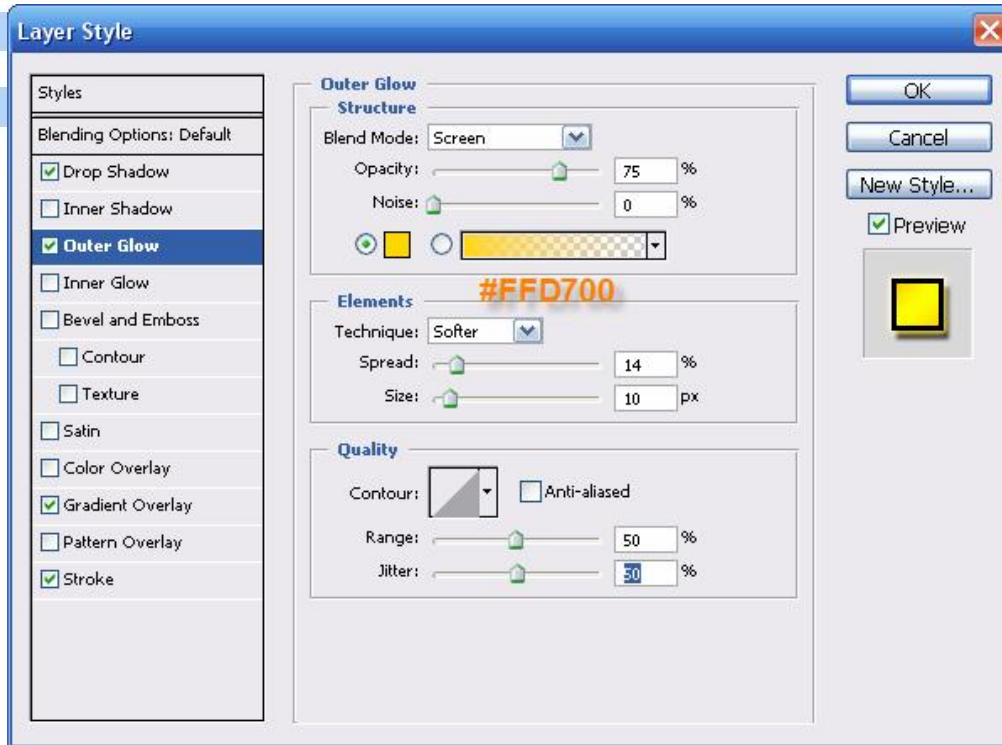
Layer Style

Styles
Blending Options: Default
Drop Shadow
Inner Shadow
Outer Glow
Inner Glow
Bevel and Emboss
Contour
Texture
Satin
Color Overlay
Gradient Overlay
Pattern Overlay
Stroke

Outer Glow
Structure
Blend Mode: Screen
Opacity: 75 %
Noise: 0 %

#FFD700

Elements
Technique: Softer
Spread: 14 %
Size: 10 px

Quality
Contour: Anti-aliased
Range: 50 %
Jitter: 50 %

OK
Cancel
New Style...
Preview